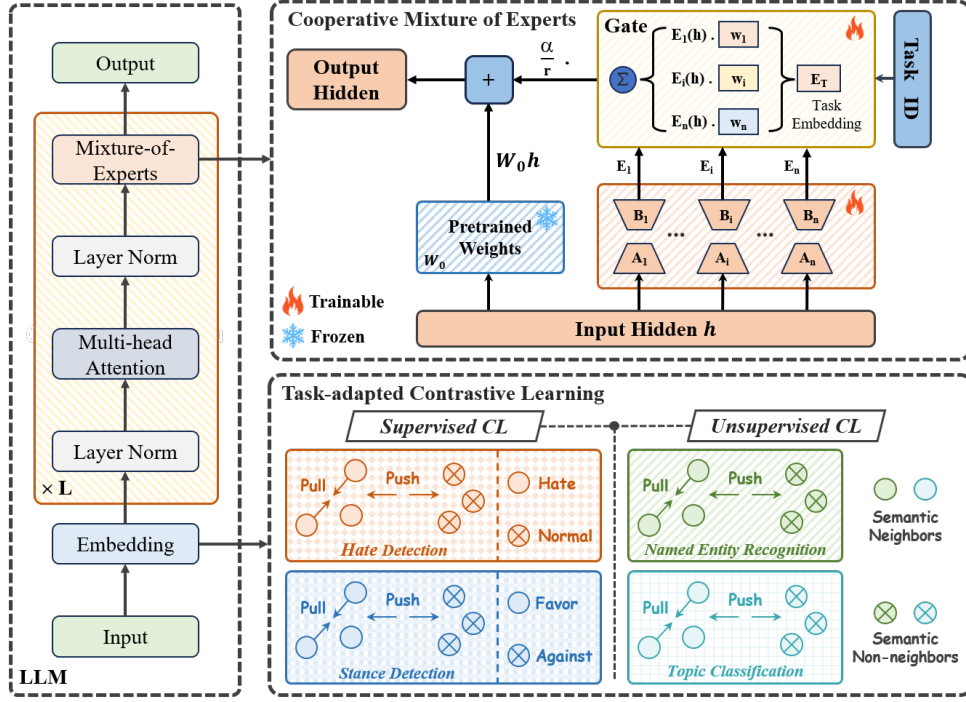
Output

Mixture-of-Experts

Layer Norm

Multi-head Attention

Layer Norm

× L

Embedding

Input

LLM

Cooperative Mixture of Experts

Output Hidden

+

$\frac{\alpha}{r}$ ·

Gate

$\Sigma$

$E_1(h)$ · $w_1$

$E_i(h)$ · $w_i$

$E_n(h)$ · $w_n$

$E_T$

Task Embedding

Task ID

$W_0h$

$E_1$ $E_i$ $E_n$

Pretrained Weights

$W_0$

$B_1$ $B_i$ $B_n$

$A_1$ $A_i$ $A_n$

Trainable

Frozen

Input Hidden $h$

Task-adapted Contrastive Learning

Supervised CL

Unsupervised CL

Pull Push Hate Normal

Hate Detection

Pull Push Favor Against

Stance Detection

Pull Push

Named Entity Recognition

Pull Push

Topic Classification

Semantic Neighbors

Semantic Non-neighbors